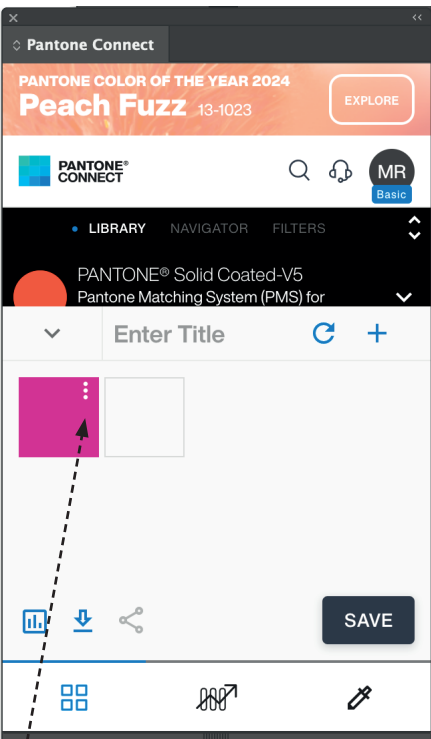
Pantone Connect

PANTONE COLOR OF THE YEAR 2024
Peach Fuzz 13-1023
EXPLORE

PANTONE® CONNECT
MR
Basic

LIBRARY NAVIGATOR FILTERS

PANTONE® Solid Coated-V5
Pantone Matching System (PMS) for

Enter Title

SAVE